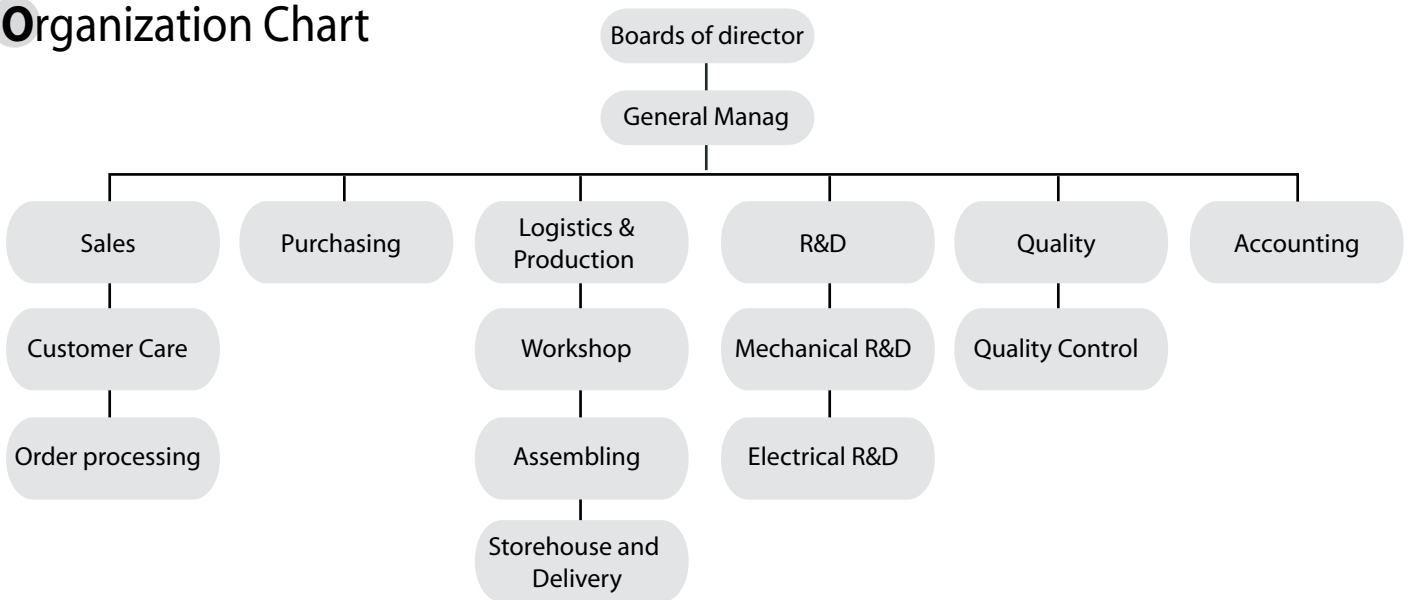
Organization Chart

Boards of director

General Manag

Sales

Customer Care

Order processing

Purchasing

Logistics & Production

Workshop

Assembling

Storehouse and Delivery

R&D

Mechanical R&D

Electrical R&D

Quality

Quality Control

Accounting